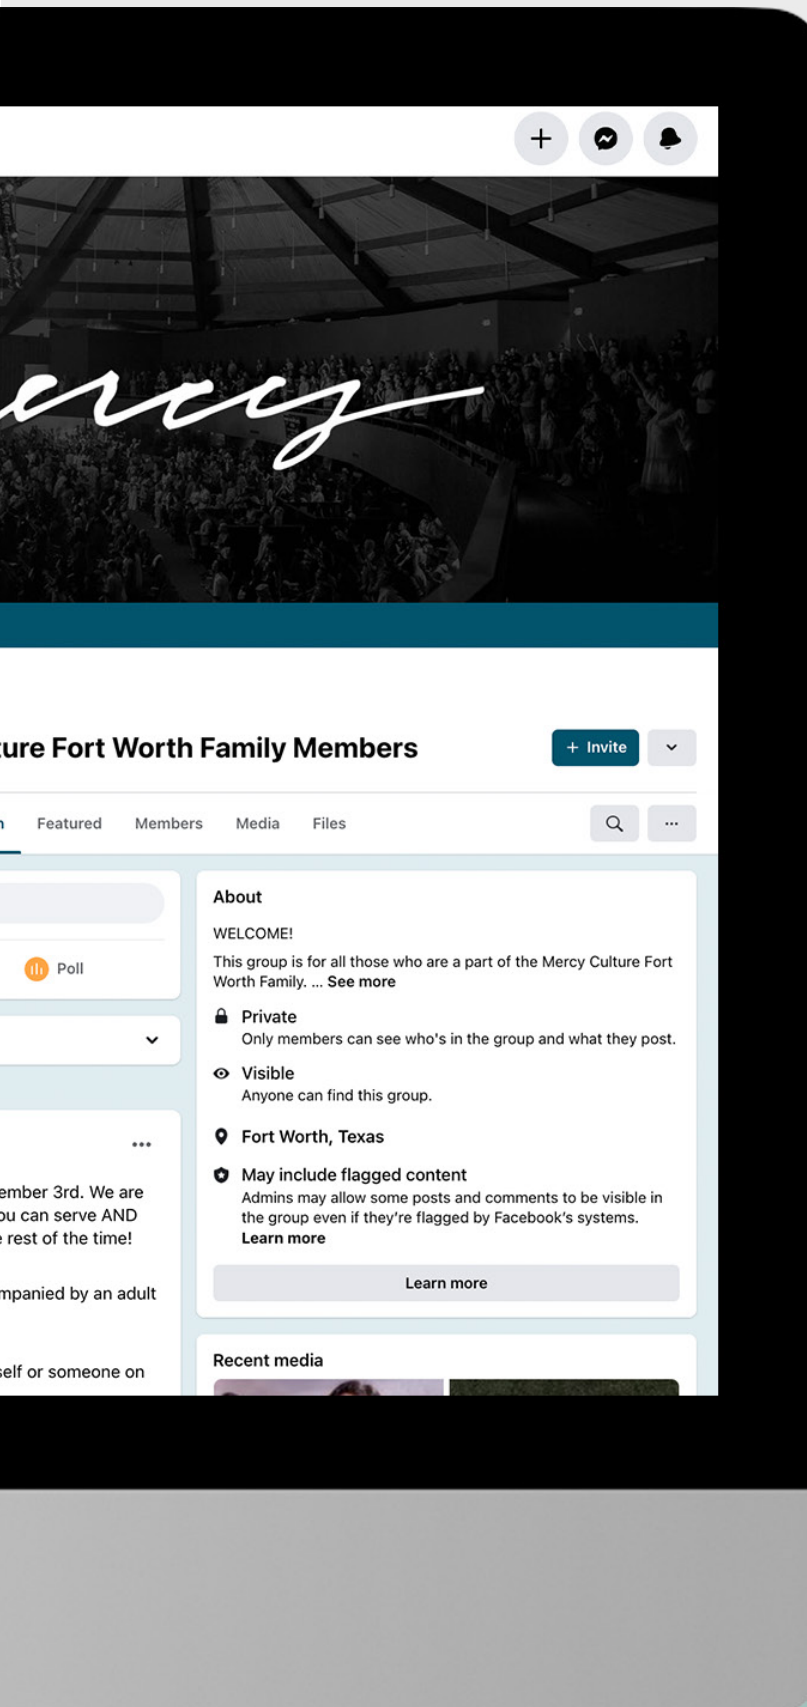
ercy

ture Fort Worth Family Members

+ Invite

n Featured Members Media Files

Poll

...

ember 3rd. We are
ou can serve AND
e rest of the time!

mpanied by an adult

self or someone on

About

WELCOME!

This group is for all those who are a part of the Mercy Culture Fort Worth Family. ... See more

Private
Only members can see who's in the group and what they post.

Visible
Anyone can find this group.

Fort Worth, Texas

May include flagged content
Admins may allow some posts and comments to be visible in the group even if they're flagged by Facebook's systems. Learn more

Learn more

Recent media